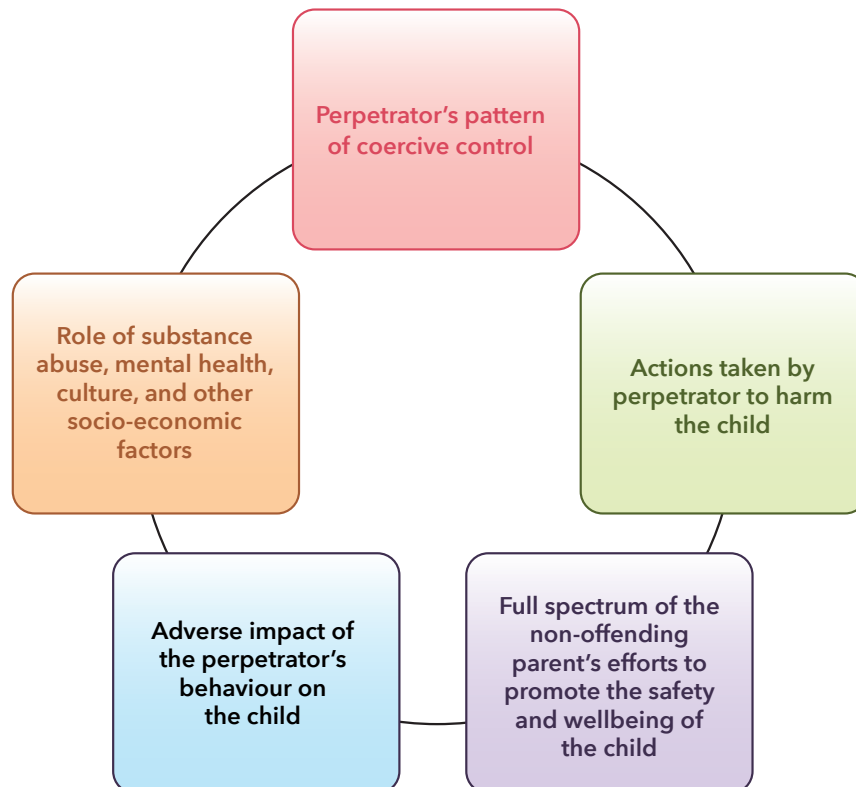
Perpetrator’s pattern of coercive control

Actions taken by perpetrator to harm the child

Full spectrum of the non-offending parent’s efforts to promote the safety and wellbeing of the child

Adverse impact of the perpetrator’s behaviour on the child

Role of substance abuse, mental health, culture, and other socio-economic factors